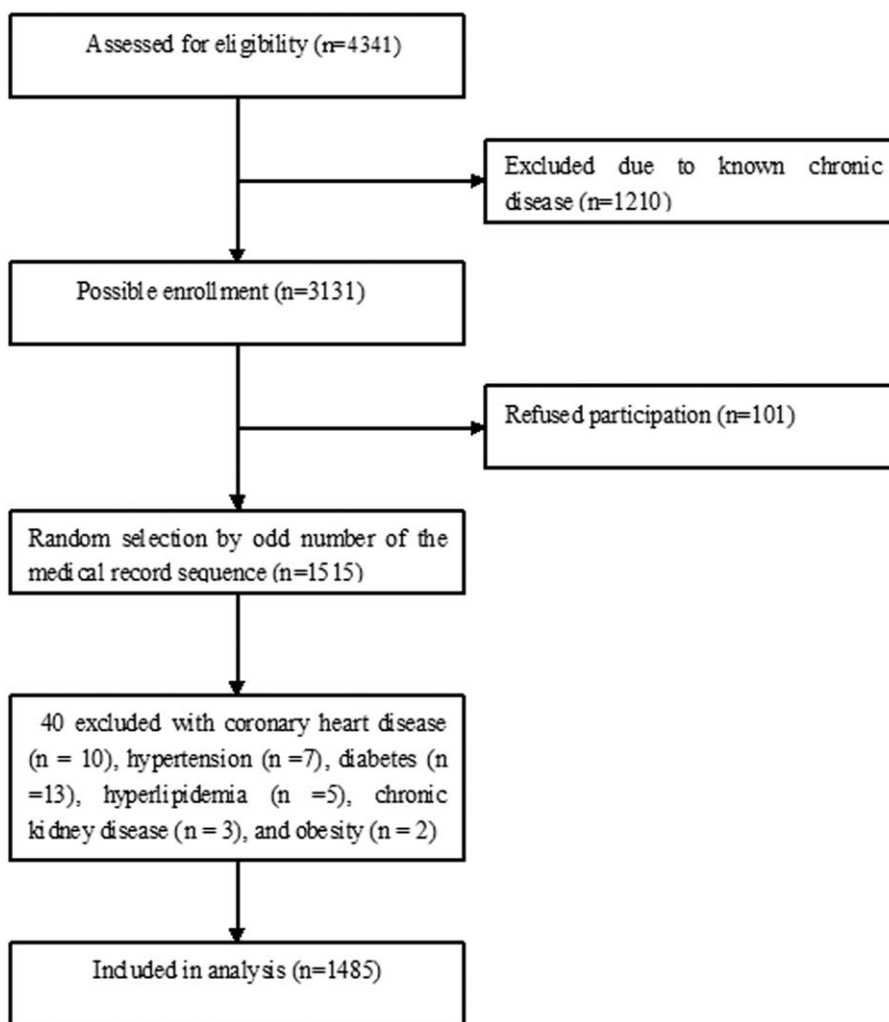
Assessed for eligibility (n=4341)

Excluded due to known chronic disease (n=1210)

Possible enrollment (n=3131)

Refused participation (n=101)

Random selection by odd number of the medical record sequence (n=1515)

40 excluded with coronary heart disease (n = 10), hypertension (n =7), diabetes (n =13), hyperlipidemia (n =5), chronic kidney disease (n = 3), and obesity (n = 2)

Included in analysis (n=1485)